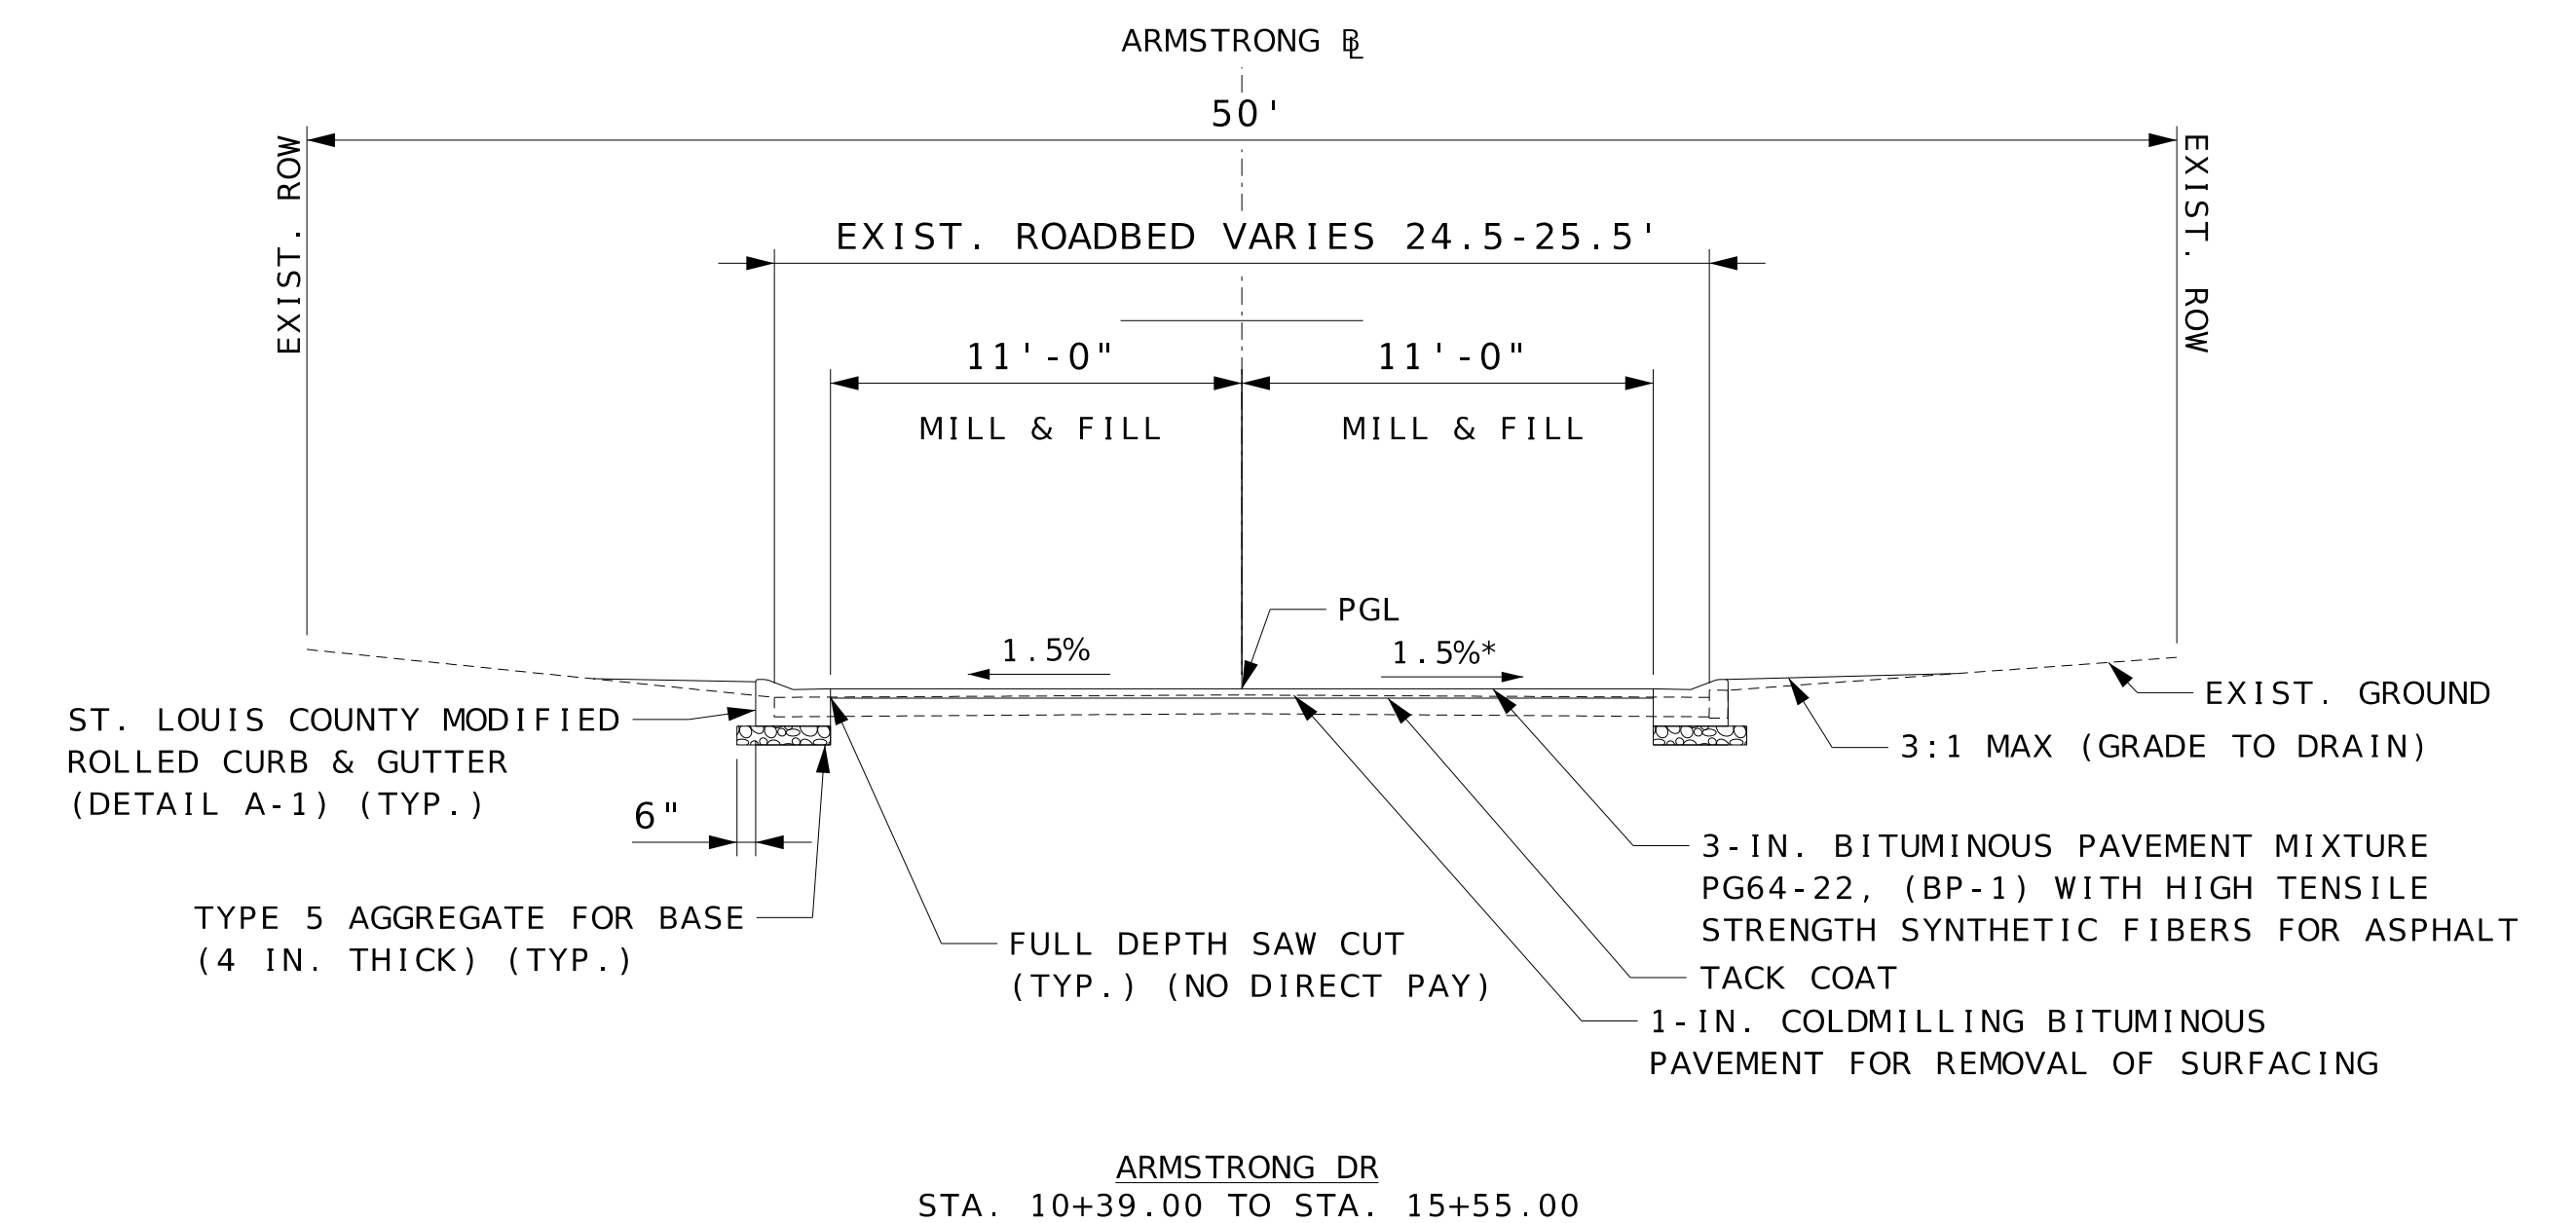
ARMSTRONG ℄

50'

EXIST. ROW

EXIST. ROW

EXIST. ROADBED VARIES 24.5-25.5'

11'-0"

11'-0"

MILL & FILL

MILL & FILL

PGL

1.5%

1.5%*

EXIST. GROUND

ST. LOUIS COUNTY MODIFIED ROLLED CURB & GUTTER (DETAIL A-1) (TYP.)

3:1 MAX (GRADE TO DRAIN)

6"

3-IN. BITUMINOUS PAVEMENT MIXTURE PG64-22, (BP-1) WITH HIGH TENSILE STRENGTH SYNTHETIC FIBERS FOR ASPHALT

TYPE 5 AGGREGATE FOR BASE (4 IN. THICK) (TYP.)

FULL DEPTH SAW CUT (TYP.) (NO DIRECT PAY)

TACK COAT

1-IN. COLDMILLING BITUMINOUS PAVEMENT FOR REMOVAL OF SURFACING

ARMSTRONG DR
STA. 10+39.00 TO STA. 15+55.00